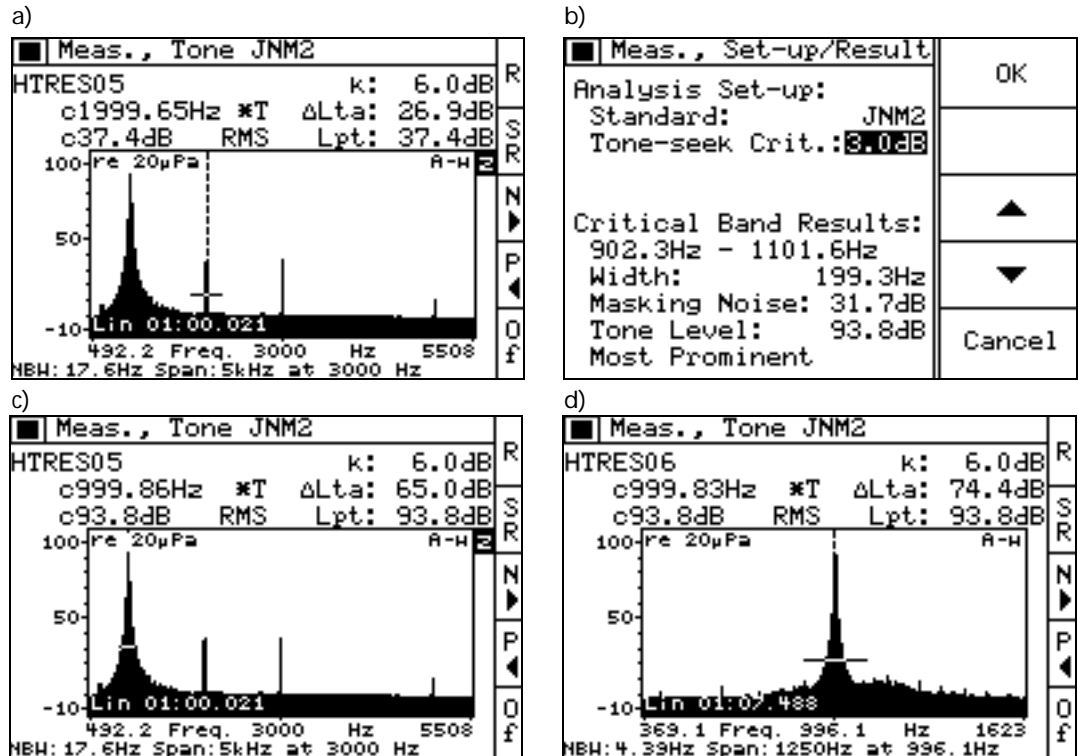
a)

Meas., Tone JNM2

HTRES05 k: 6.0dB
c1999.65Hz *T ΔLta: 26.9dB
c37.4dB RMS Lpt: 37.4dB

100 re 20µPa A-W Z
50
-10 Lin 01:00.021
492.2 Freq. 3000 Hz 5508
NBW: 17.6Hz Span: 5kHz at 3000 Hz

R
S R
N ▶
P ◀
O f

b)

Meas., Set-up/Result

Analysis Set-up:
Standard: JNM2
Tone-seek Crit.: 3.0dB

Critical Band Results:
902.3Hz – 1101.6Hz
Width: 199.3Hz
Masking Noise: 31.7dB
Tone Level: 93.8dB
Most Prominent

OK
▲
▼
Cancel

c)

Meas., Tone JNM2

HTRES05 k: 6.0dB
c999.86Hz *T ΔLta: 65.0dB
c93.8dB RMS Lpt: 93.8dB

100 re 20µPa A-W Z
50
-10 Lin 01:00.021
492.2 Freq. 3000 Hz 5508
NBW: 17.6Hz Span: 5kHz at 3000 Hz

R
S R
N ▶
P ◀
O f

d)

Meas., Tone JNM2

HTRES06 k: 6.0dB
c999.83Hz *T ΔLta: 74.4dB
c93.8dB RMS Lpt: 93.8dB

100 re 20µPa A-W
50
-10 Lin 01:07.488
369.1 Freq. 996.1 Hz 1623
NBW: 4.39Hz Span: 1250Hz at 996.1Hz

R
S R
N ▶
P ◀
O f